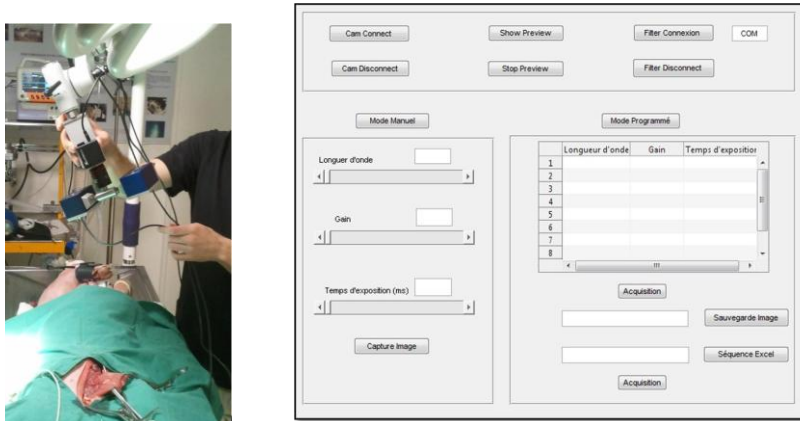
Cam Connect

Show Preview

Filter Connexion

COM

Cam Disconnect

Stop Preview

Filter Disconnect

Mode Manuel

Mode Programmé

Longuer d'onde

Gain

Temps d'exposition (ms)

Capture Image

|  | Longueur d'onde | Gain | Temps d'exposition |
|---|---|---|---|
| 1 |  |  |  |
| 2 |  |  |  |
| 3 |  |  |  |
| 4 |  |  |  |
| 5 |  |  |  |
| 6 |  |  |  |
| 7 |  |  |  |
| 8 |  |  |  |

Acquisition

Sauvegarde Image

Séquence Excel

Acquisition